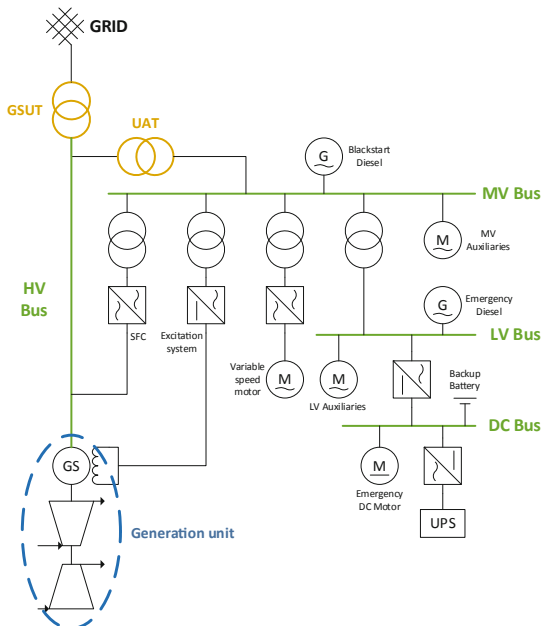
GRID

GSUT

UAT

G Blackstart Diesel

MV Bus

M MV Auxiliaries

G Emergency Diesel

LV Bus

HV Bus

SFC

Excitation system

Variable speed motor M

M LV Auxiliaries

Backup Battery

DC Bus

GS

M Emergency DC Motor

UPS

Generation unit